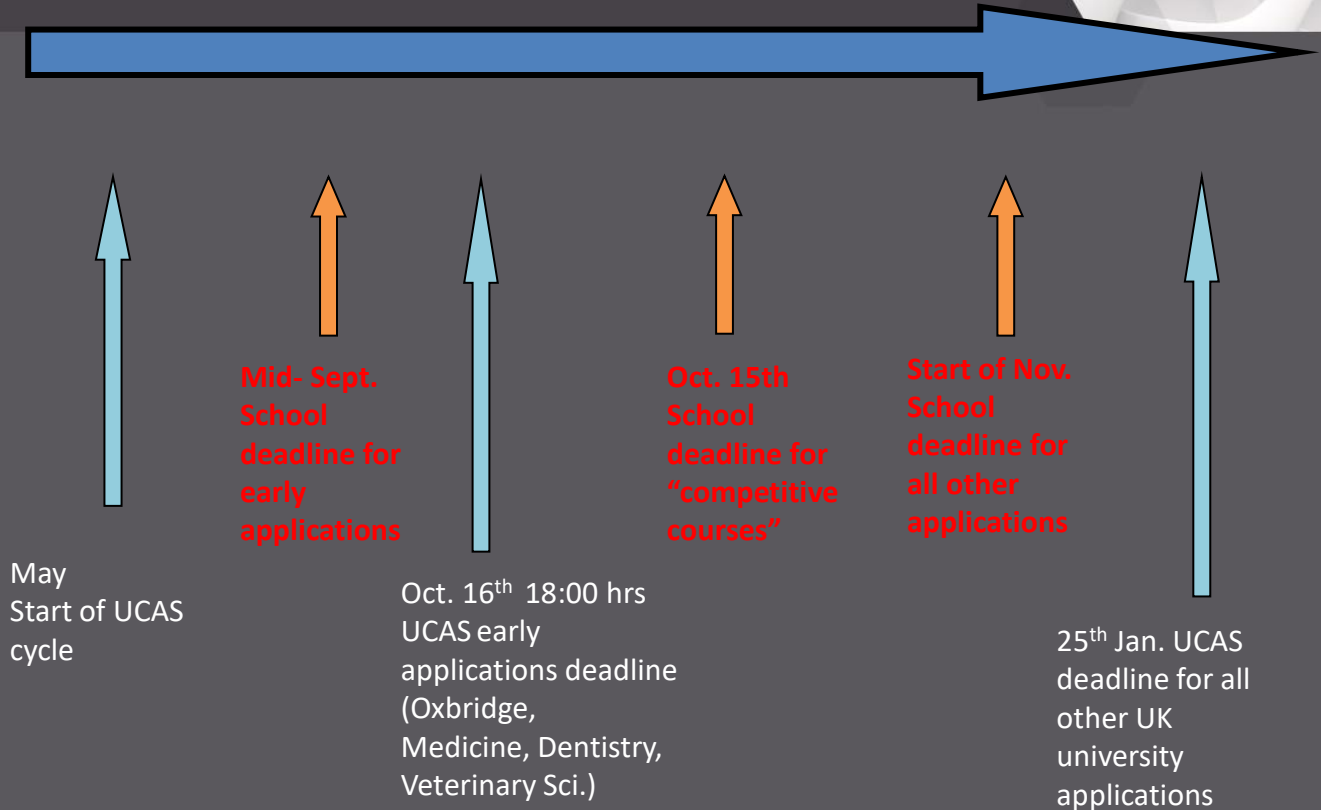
Mid- Sept. School deadline for early applications

Oct. 15th School deadline for “competitive courses”

Start of Nov. School deadline for all other applications

May Start of UCAS cycle

Oct. 16$^{th}$ 18:00 hrs UCAS early applications deadline (Oxbridge, Medicine, Dentistry, Veterinary Sci.)

25$^{th}$ Jan. UCAS deadline for all other UK university applications